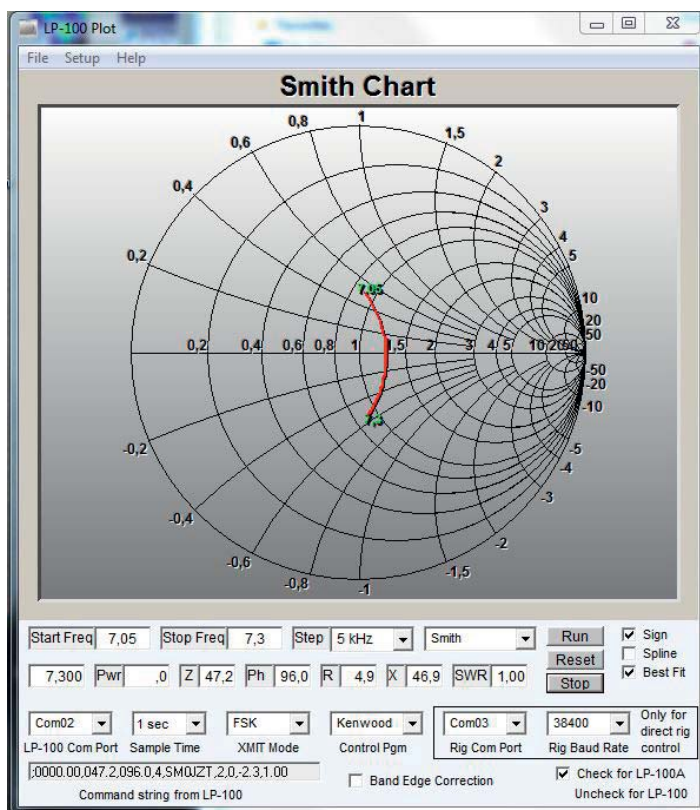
LP-100 Plot

File Setup Help

Smith Chart

0,8 1 1,5 0,6 2 0,4 3 4 5 0,2 10 20 50 7,05 0,2 0,4 0,6 0,8 1 1,5 2 3 4 5 10 20 50 -50 -20 -10 7,3 -5 -0,2 -4 -3 -0,4 -2 -0,6 -1,5 -0,8 -1

Start Freq 7,05 Stop Freq 7,3 Step 5 kHz Smith Run Sign Spline Best Fit

Reset

7,300 Pwr ,0 Z 47,2 Ph 96,0 R 4,9 X 46,9 SWR 1,00 Stop

Com02 LP-100 Com Port 1 sec Sample Time FSK XMIT Mode Kenwood Control Pgm Com03 Rig Com Port 38400 Rig Baud Rate Only for direct rig control

;0000.00,047.2,096.0,4,SM0JZT,2,0,-2.3,1.00 Command string from LP-100

Band Edge Correction

Check for LP-100A Uncheck for LP-100